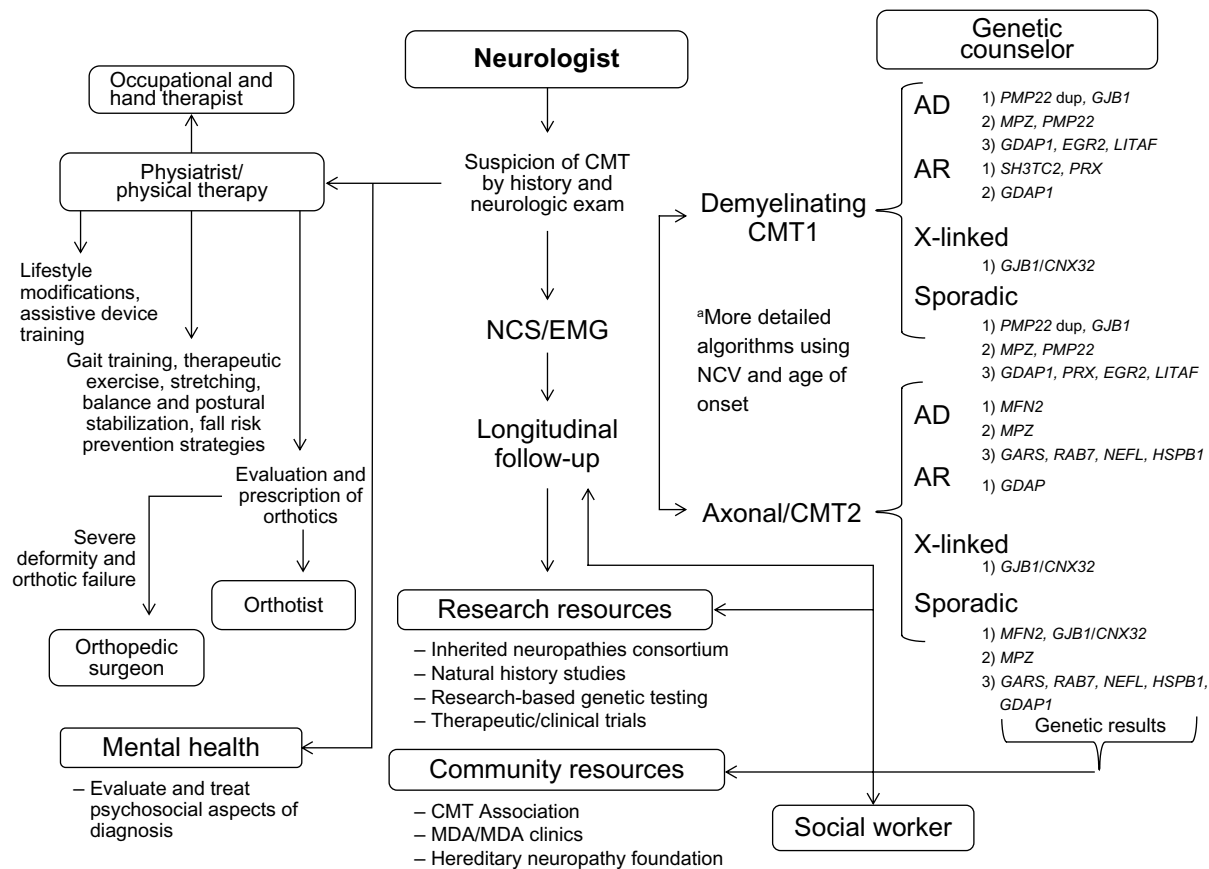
Neurologist

Suspicion of CMT by history and neurologic exam

NCS/EMG

Longitudinal follow-up

Occupational and hand therapist

Physiatrist/ physical therapy

Lifestyle modifications, assistive device training

Gait training, therapeutic exercise, stretching, balance and postural stabilization, fall risk prevention strategies

Evaluation and prescription of orthotics

Severe deformity and orthotic failure

Orthotist

Orthopedic surgeon

Mental health

– Evaluate and treat psychosocial aspects of diagnosis

Research resources

– Inherited neuropathies consortium
– Natural history studies
– Research-based genetic testing
– Therapeutic/clinical trials

Community resources

– CMT Association
– MDA/MDA clinics
– Hereditary neuropathy foundation

Social worker

Genetic counselor

Demyelinating CMT1

AD
1) PMP22 dup, GJB1
2) MPZ, PMP22
3) GDAP1, EGR2, LITAF

AR
1) SH3TC2, PRX
2) GDAP1

X-linked
1) GJB1/CNX32

Sporadic
1) PMP22 dup, GJB1
2) MPZ, PMP22
3) GDAP1, PRX, EGR2, LITAF

$^a$More detailed algorithms using NCV and age of onset

Axonal/CMT2

AD
1) MFN2
2) MPZ
3) GARS, RAB7, NEFL, HSPB1

AR
1) GDAP

X-linked
1) GJB1/CNX32

Sporadic
1) MFN2, GJB1/CNX32
2) MPZ
3) GARS, RAB7, NEFL, HSPB1, GDAP1

Genetic results